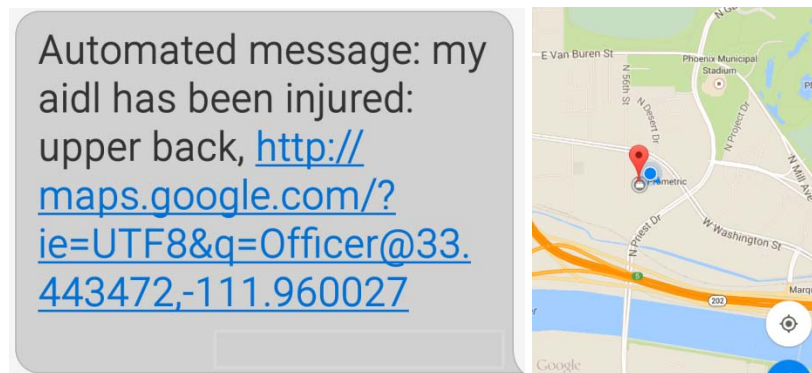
Automated message: my aidl has been injured: upper back, http://maps.google.com/?ie=UTF8&q=Officer@33.443472,-111.960027

E Van Buren St
Phoenix Municipal Stadium
N 56th St
N Desert Dr
N Project Dr
N Mill Ave
Prometric
W Washington St
N Priest Dr
202
Marq
Google